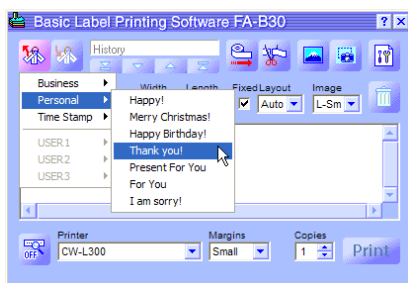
Basic Label Printing Software FA-B30

? X

History

Business
Personal
Time Stamp

USER 1
USER 2
USER 3

Width
Length
Fixed
Layout
Auto
Image
L-Sm

Happy!
Merry Christmas!
Happy Birthday!
Thank you!
Present For You
For You
I am sorry!

OFF

Printer
CW-L300

Margins
Small

Copies
1

Print